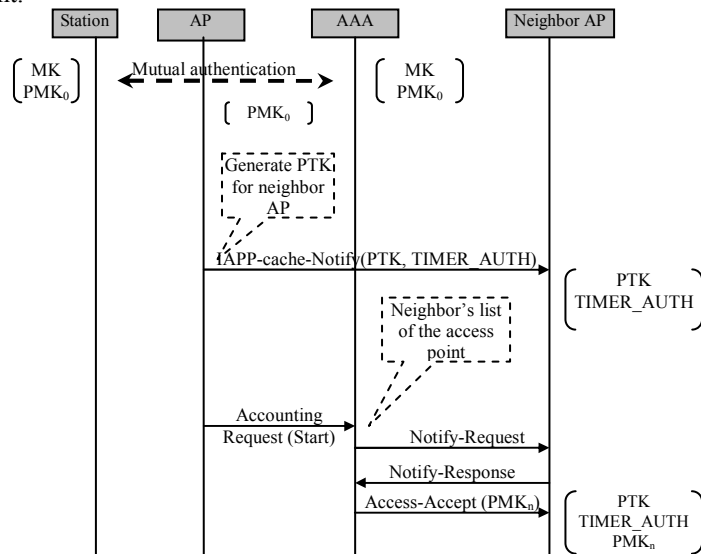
Station

AP

AAA

Neighbor AP

MK
$PMK_0$

Mutual authentication

MK
$PMK_0$

$PMK_0$

Generate PTK for neighbor AP

IAPP-cache-Notify(PTK, TIMER_AUTH)

PTK
TIMER_AUTH

Neighbor's list of the access point

Accounting Request (Start)

Notify-Request

Notify-Response

Access-Accept ($PMK_n$)

PTK
TIMER_AUTH
$PMK_n$